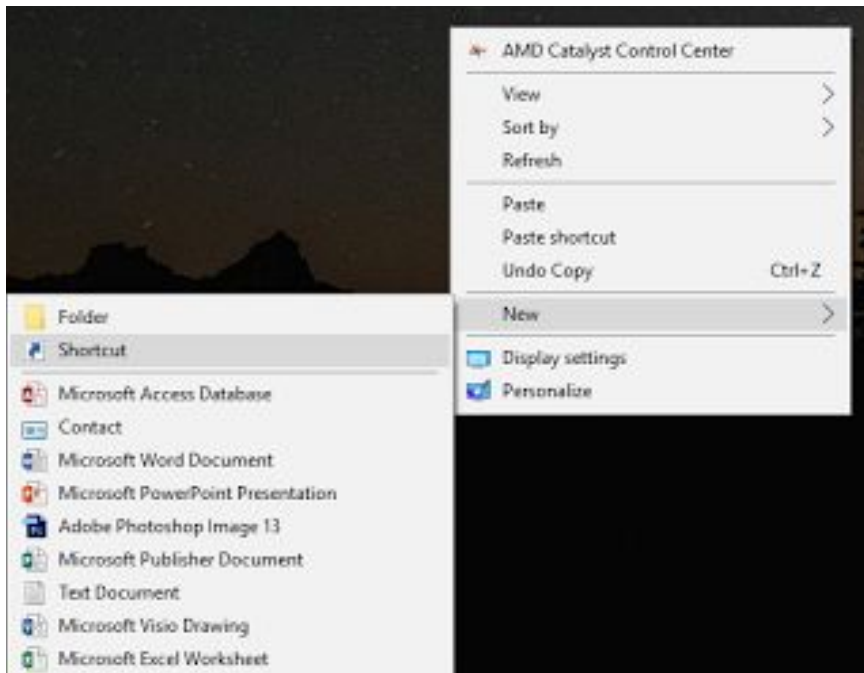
AMD Catalyst Control Center

View

Sort by

Refresh

Paste

Paste shortcut

Undo Copy Ctrl+Z

New

Display settings

Personalize

Folder

Shortcut

Microsoft Access Database

Contact

Microsoft Word Document

Microsoft PowerPoint Presentation

Adobe Photoshop Image 13

Microsoft Publisher Document

Text Document

Microsoft Visio Drawing

Microsoft Excel Worksheet